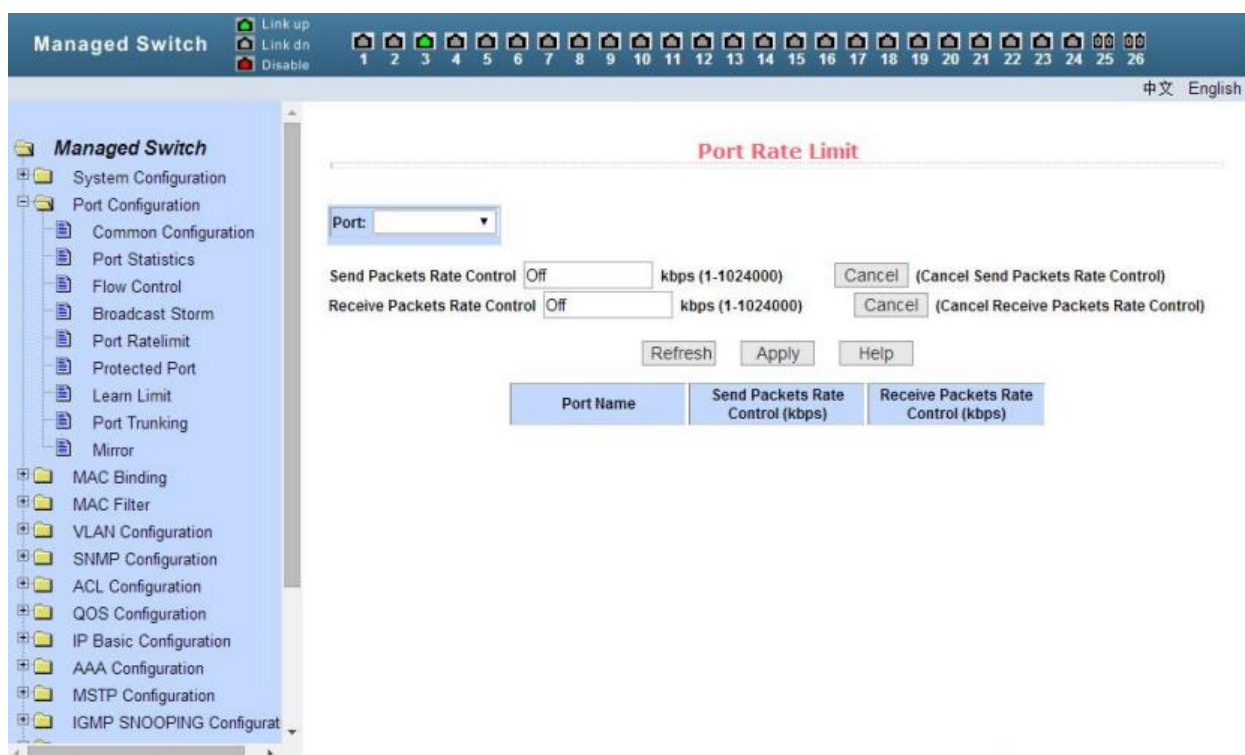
Managed Switch

Link up
Link dn
Disable

1 2 3 4 5 6 7 8 9 10 11 12 13 14 15 16 17 18 19 20 21 22 23 24 25 26

中文 English

Managed Switch
System Configuration
Port Configuration
Common Configuration
Port Statistics
Flow Control
Broadcast Storm
Port Ratelimit
Protected Port
Learn Limit
Port Trunking
Mirror
MAC Binding
MAC Filter
VLAN Configuration
SNMP Configuration
ACL Configuration
QOS Configuration
IP Basic Configuration
AAA Configuration
MSTP Configuration
IGMP SNOOPING Configurat

Port Rate Limit

Port:

Send Packets Rate Control Off kbps (1-1024000) Cancel (Cancel Send Packets Rate Control)
Receive Packets Rate Control Off kbps (1-1024000) Cancel (Cancel Receive Packets Rate Control)

Refresh Apply Help

| Port Name | Send Packets Rate Control (kbps) | Receive Packets Rate Control (kbps) |
|---|---|---|